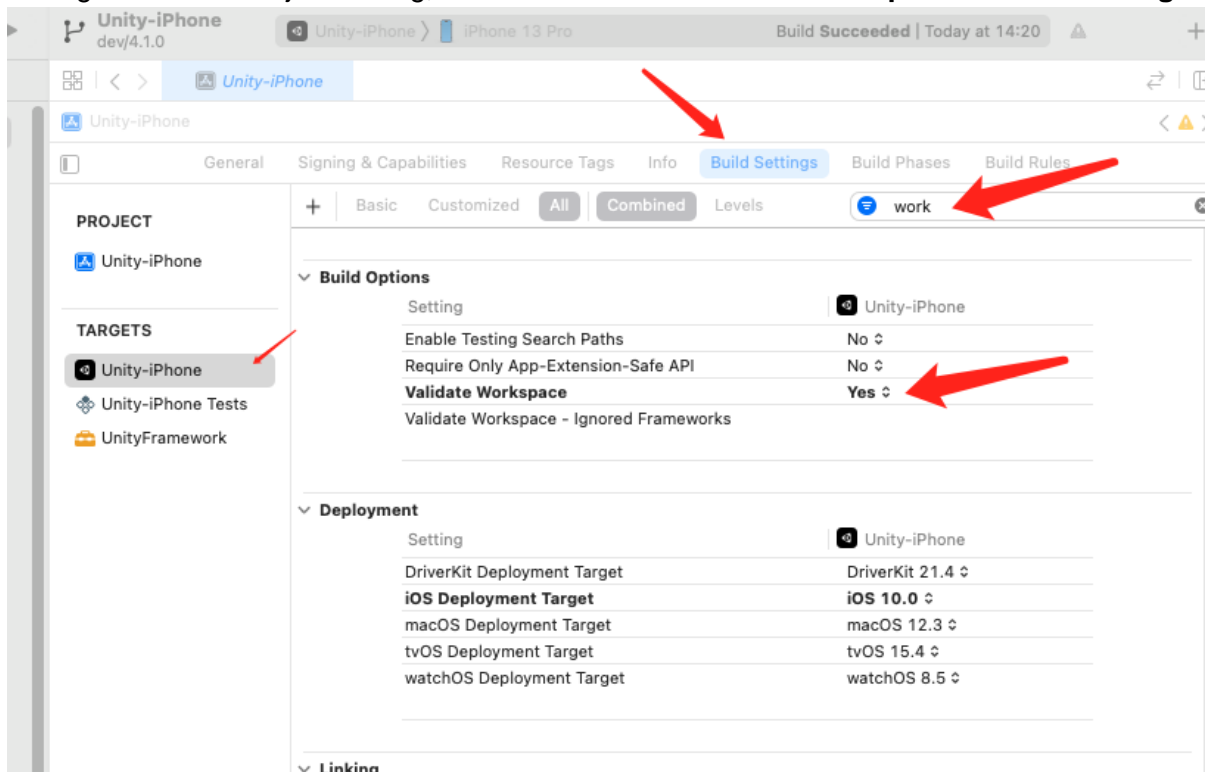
Unity-iPhone
dev/4.1.0
Unity-iPhone 〉 iPhone 13 Pro
Build Succeeded | Today at 14:20

Unity-iPhone

Unity-iPhone

General Signing & Capabilities Resource Tags Info Build Settings Build Phases Build Rules

PROJECT
Unity-iPhone

TARGETS
Unity-iPhone
Unity-iPhone Tests
UnityFramework

+ Basic Customized All Combined Levels
work

Build Options

| Setting | Unity-iPhone |
|---|---|
| Enable Testing Search Paths | No ◊ |
| Require Only App-Extension-Safe API | No ◊ |
| **Validate Workspace** | **Yes ◊** |
| Validate Workspace - Ignored Frameworks | |

Deployment

| Setting | Unity-iPhone |
|---|---|
| DriverKit Deployment Target | DriverKit 21.4 ◊ |
| **iOS Deployment Target** | **iOS 10.0 ◊** |
| macOS Deployment Target | macOS 12.3 ◊ |
| tvOS Deployment Target | tvOS 15.4 ◊ |
| watchOS Deployment Target | watchOS 8.5 ◊ |

Linking